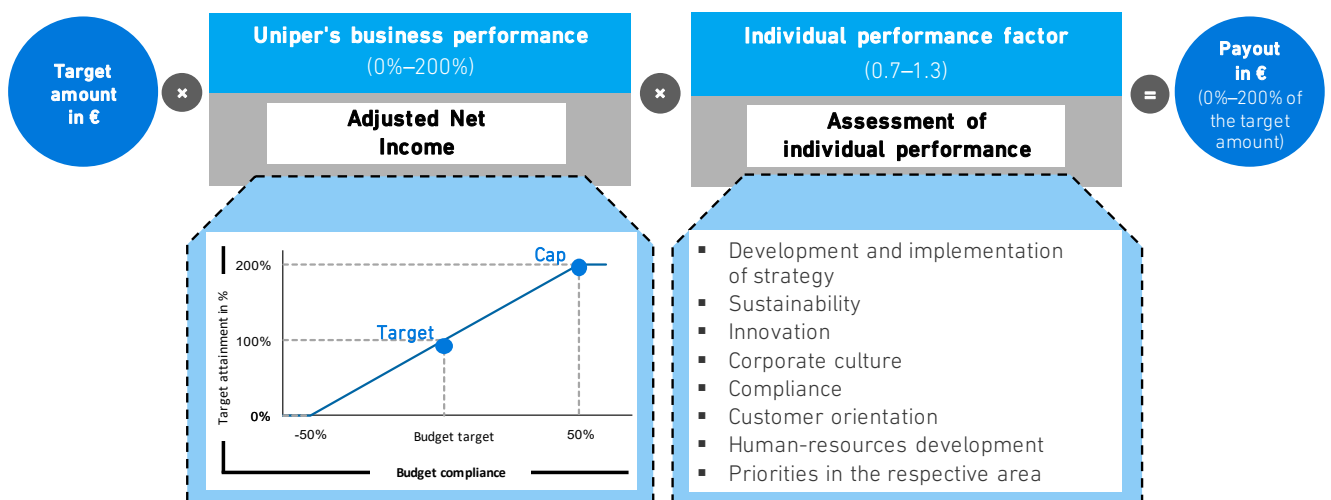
Target amount in €

×

Uniper's business performance
(0%–200%)

Adjusted Net Income

Target attainment in %

200%

100%

0%

Cap

Target

-50%

Budget target

50%

Budget compliance

×

Individual performance factor
(0.7–1.3)

Assessment of individual performance

- Development and implementation of strategy
- Sustainability
- Innovation
- Corporate culture
- Compliance
- Customer orientation
- Human-resources development
- Priorities in the respective area

=

Payout in €
(0%–200% of the target amount)